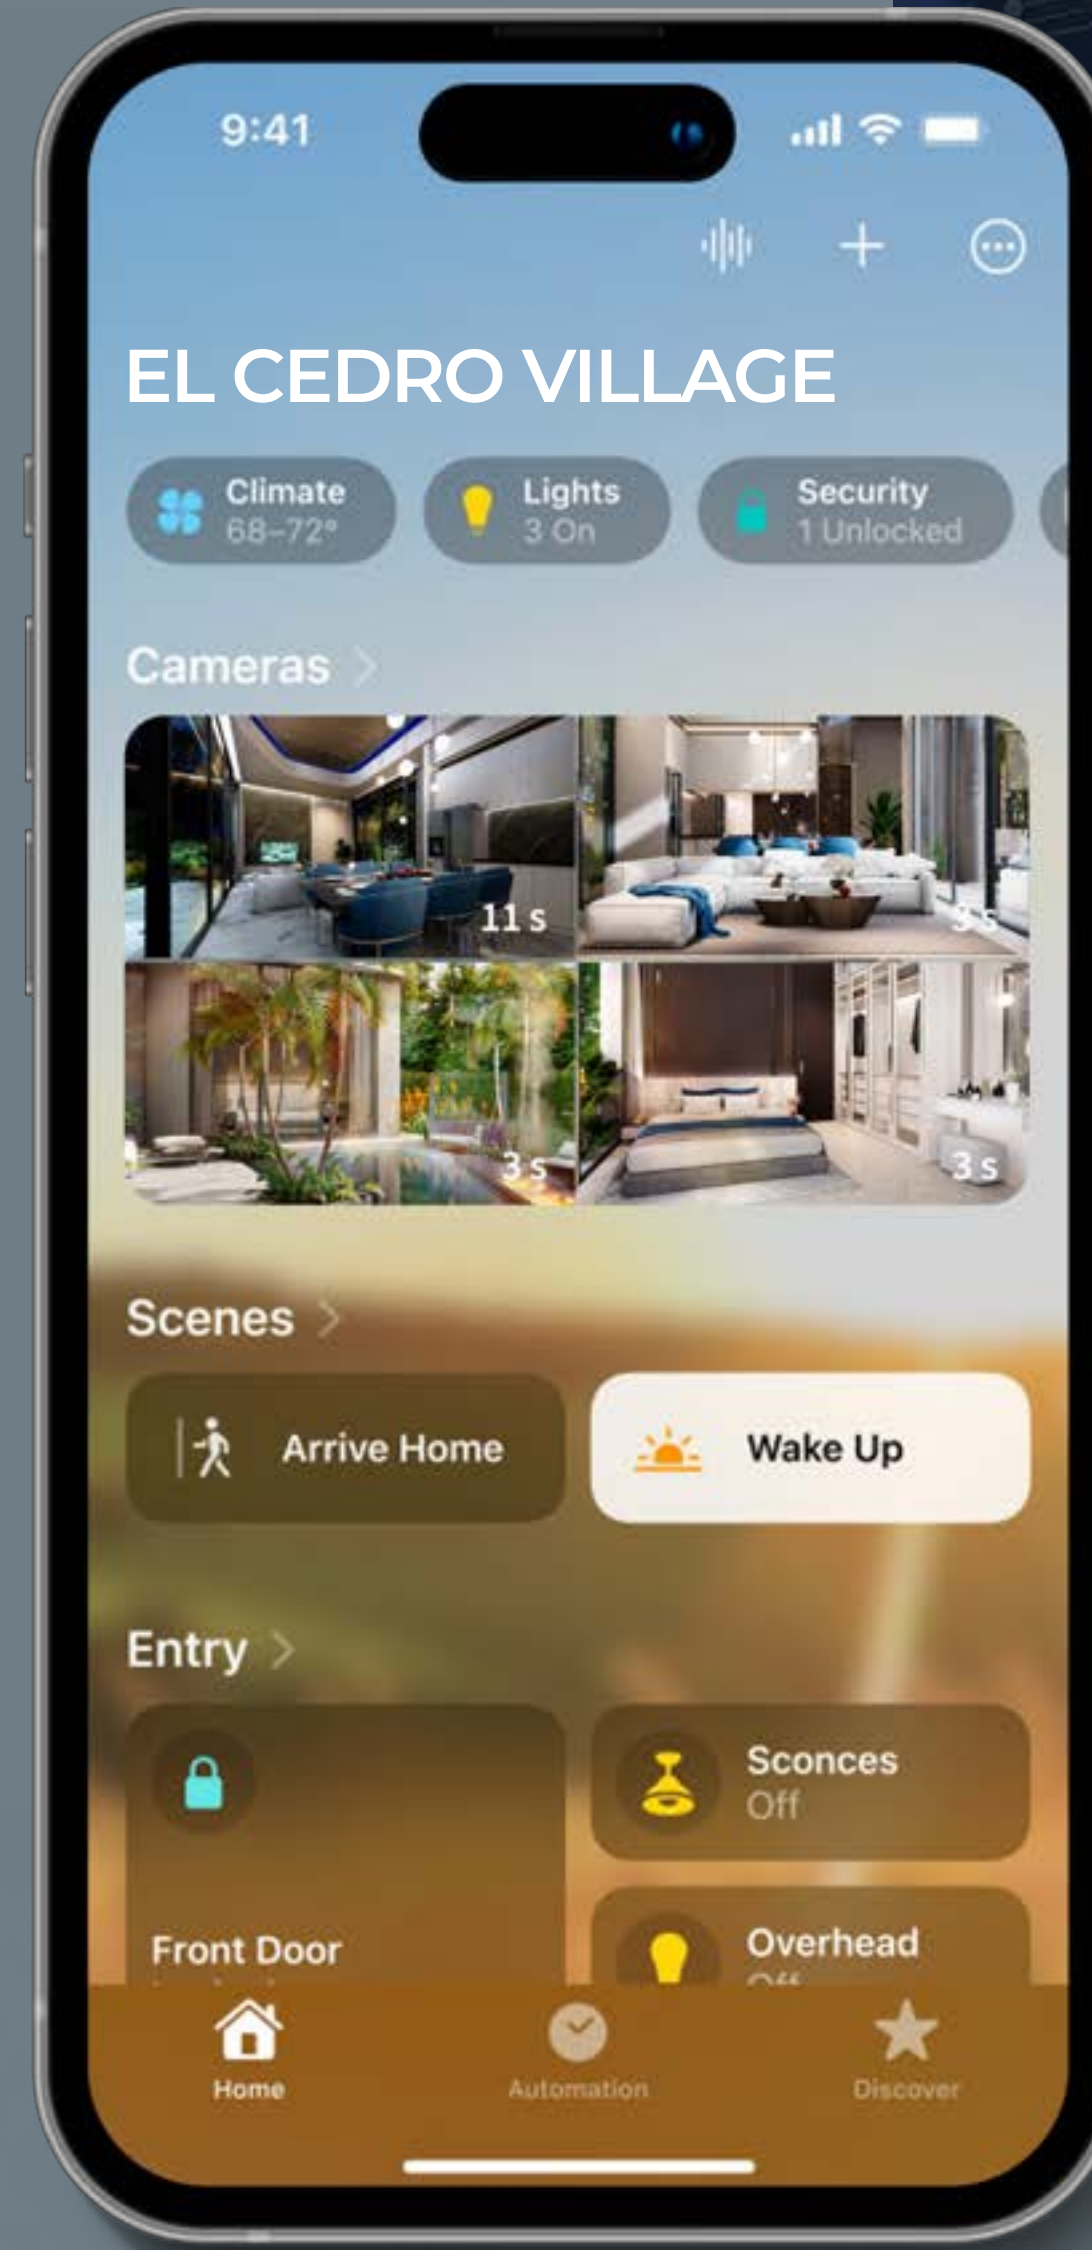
9:41

EL CEDRO VILLAGE

Climate
68–72°

Lights
3 On

Security
1 Unlocked

Cameras >

11 s

3 s

3 s

3 s

Scenes >

Arrive Home

Wake Up

Entry >

Sconces
Off

Front Door

Overhead
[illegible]

Home

Automation

Discover